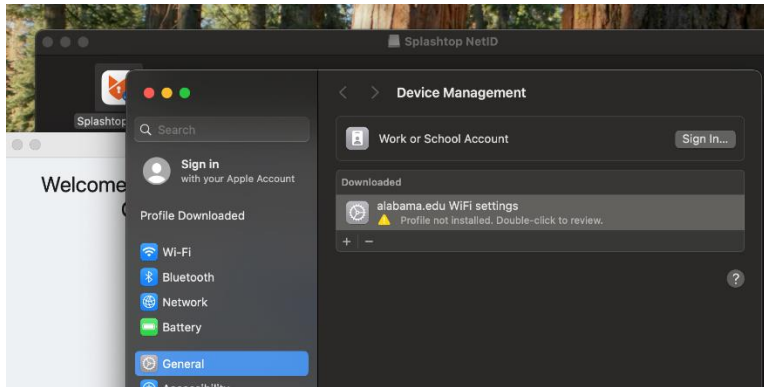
Splashtop NetID

Splashtop

Welcome

Search

Sign in
with your Apple Account

Profile Downloaded

Wi-Fi
Bluetooth
Network
Battery
General
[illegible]

Device Management

Work or School Account
Sign In...

Downloaded

alabama.edu WiFi settings
Profile not installed. Double-click to review.

+ −

?